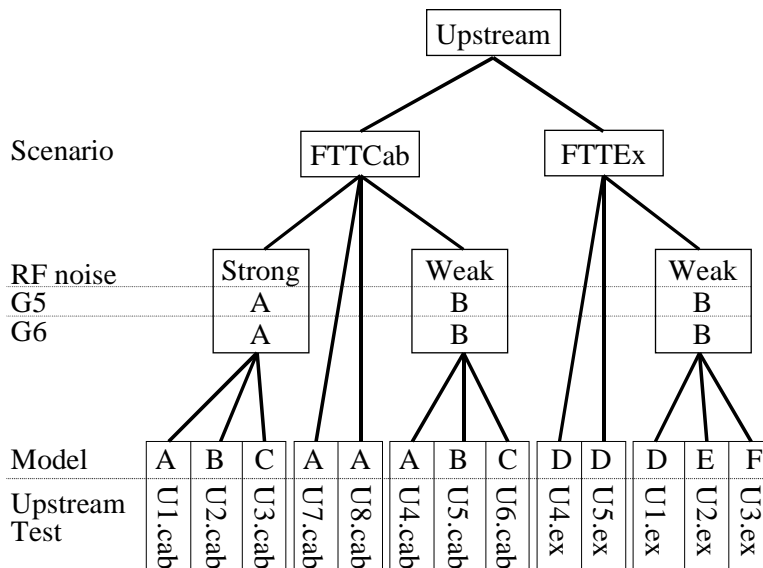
Upstream

Scenario
FTTCab
FTTEx

RF noise
G5
G6

Strong
A
A

Weak
B
B

Weak
B
B

Model
A B C A A A B C D D D E F

Upstream Test
U1.cab U2.cab U3.cab U7.cab U8.cab U4.cab U5.cab U6.cab U4.ex U5.ex U1.ex U2.ex U3.ex